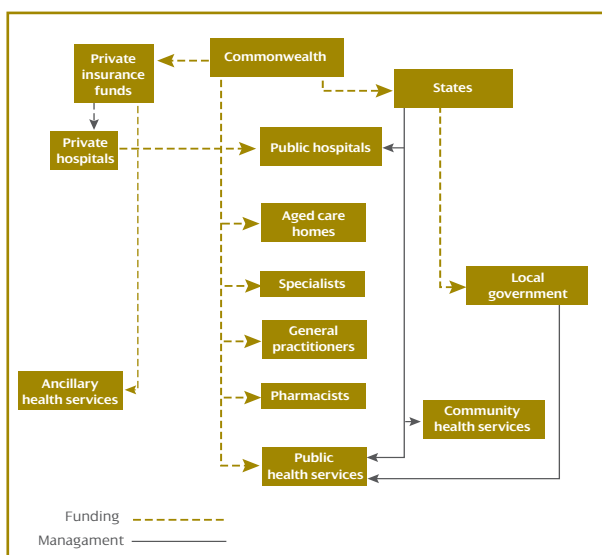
Private insurance funds

Commonwealth

States

Private hospitals

Public hospitals

Aged care homes

Specialists

Local government

General practitioners

Ancillary health services

Pharmacists

Community health services

Public health services

Funding

Managament